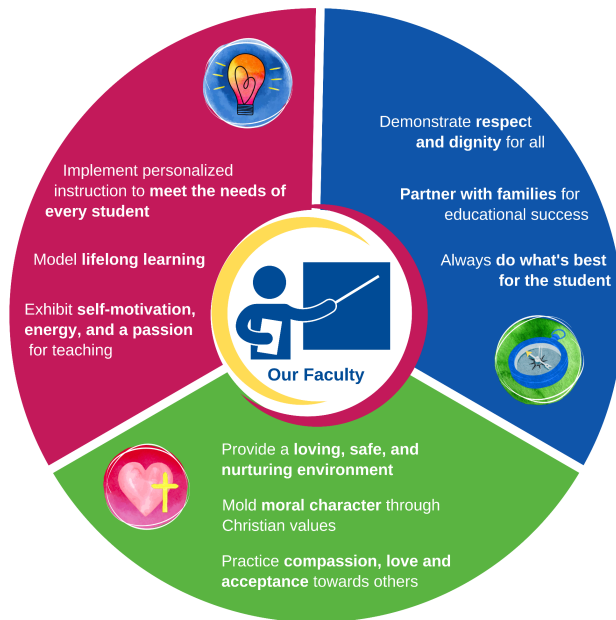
Implement personalized instruction to meet the needs of every student

Model lifelong learning

Exhibit self-motivation, energy, and a passion for teaching

Demonstrate respect and dignity for all

Partner with families for educational success

Always do what's best for the student

Our Faculty

Provide a loving, safe, and nurturing environment

Mold moral character through Christian values

Practice compassion, love and acceptance towards others